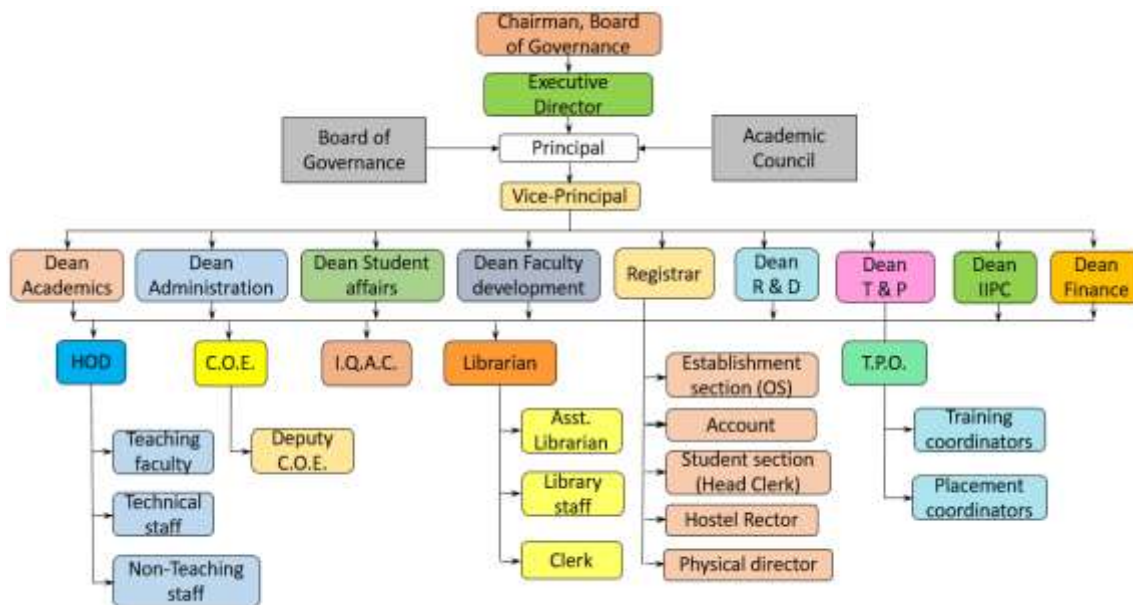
Chairman, Board of Governance

Executive Director

Board of Governance

Principal

Academic Council

Vice-Principal

Dean Academics

Dean Administration

Dean Student affairs

Dean Faculty development

Registrar

Dean R & D

Dean T & P

Dean IIPC

Dean Finance

HOD

C.O.E.

I.Q.A.C.

Librarian

T.P.O.

Establishment section (OS)

Account

Student section (Head Clerk)

Hostel Rector

Physical director

Asst. Librarian

Library staff

Clerk

Deputy C.O.E.

Teaching faculty

Technical staff

Non-Teaching staff

Training coordinators

Placement coordinators